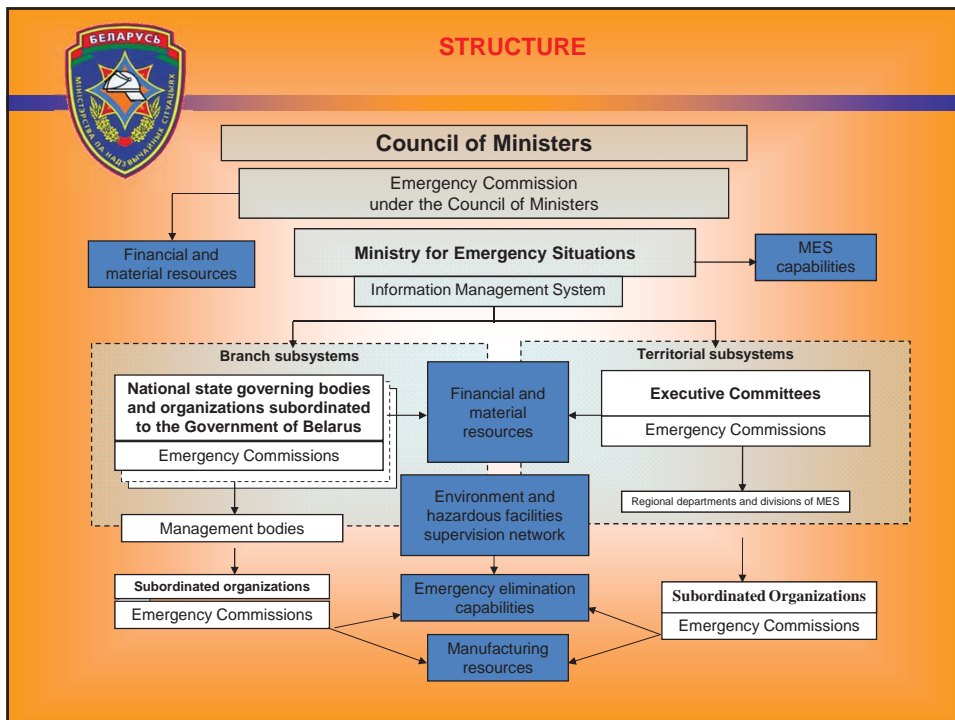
БЕЛАРУСЬ
МІНІСТЭРСТВА ПА НАДЗВЫЧАЙНЫХ СІТУАЦЫЯХ

STRUCTURE

Council of Ministers

Emergency Commission under the Council of Ministers

Financial and material resources

Ministry for Emergency Situations

MES capabilities

Information Management System

Branch subsystems

Territorial subsystems

National state governing bodies and organizations subordinated to the Government of Belarus

Emergency Commissions

Financial and material resources

Executive Committees

Emergency Commissions

Environment and hazardous facilities supervision network

Regional departments and divisions of MES

Management bodies

Subordinated organizations

Emergency Commissions

Emergency elimination capabilities

Subordinated Organizations

Emergency Commissions

Manufacturing resources